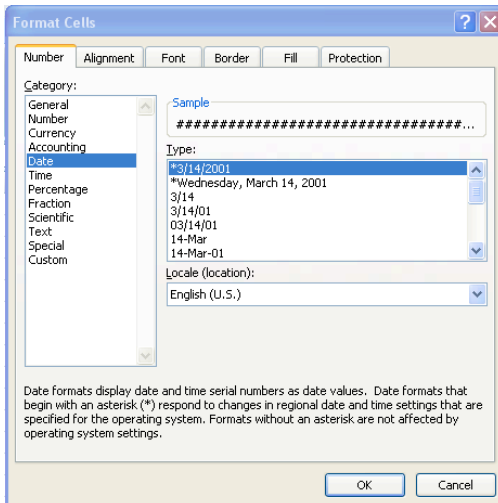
Format Cells

Number Alignment Font Border Fill Protection

Category:

General
Number
Currency
Accounting
Date
Time
Percentage
Fraction
Scientific
Text
Special
Custom

Sample

###############################...

Type:

*3/14/2001
*Wednesday, March 14, 2001
3/14
3/14/01
03/14/01
14-Mar
14-Mar-01

Locale (location):

English (U.S.)

Date formats display date and time serial numbers as date values. Date formats that begin with an asterisk (*) respond to changes in regional date and time settings that are specified for the operating system. Formats without an asterisk are not affected by operating system settings.

OK Cancel